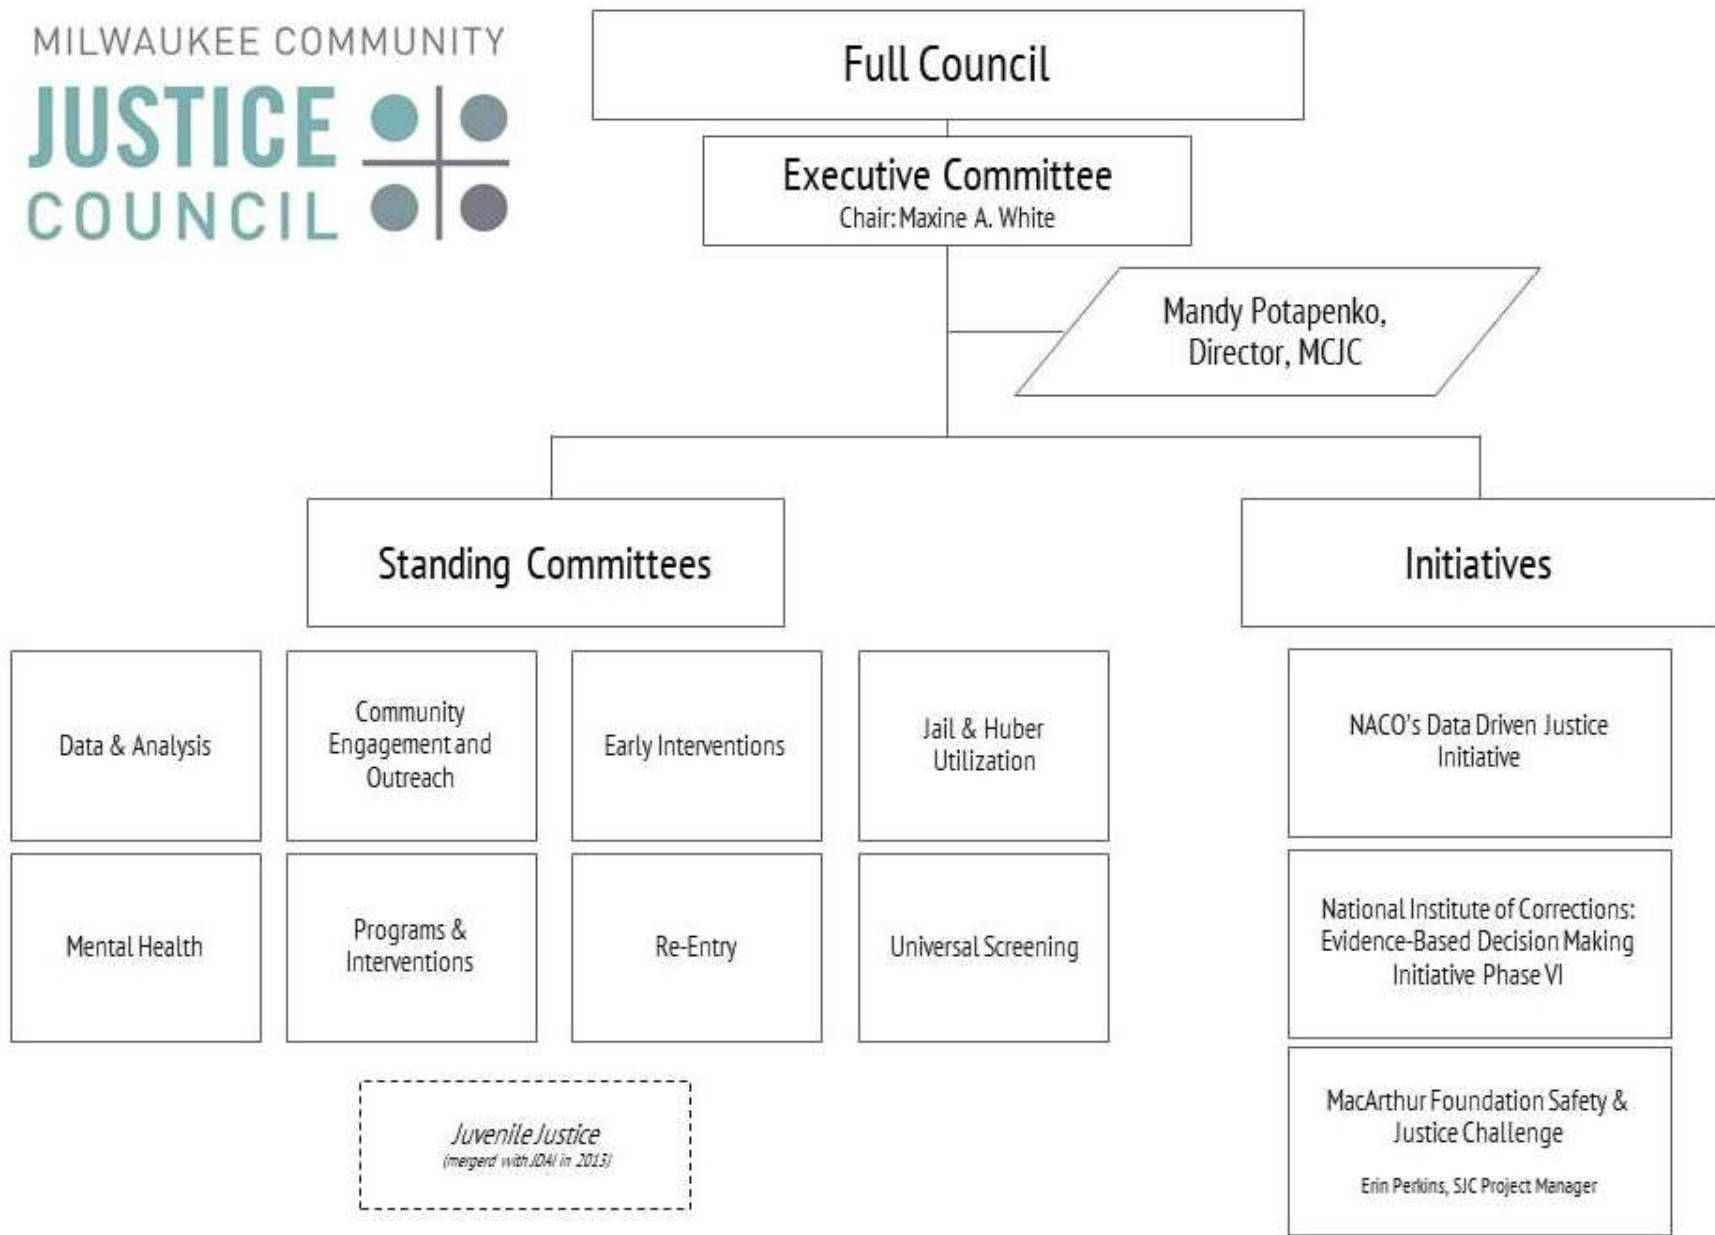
MILWAUKEE COMMUNITY
JUSTICE
COUNCIL

Full Council

Executive Committee
Chair: Maxine A. White

Mandy Potapenko, Director, MCJC

Standing Committees

Initiatives

Data & Analysis

Community Engagement and Outreach

Early Interventions

Jail & Huber Utilization

Mental Health

Programs & Interventions

Re-Entry

Universal Screening

Juvenile Justice
(mergerd with JDAI in 2013)

NACO's Data Driven Justice Initiative

National Institute of Corrections: Evidence-Based Decision Making Initiative Phase VI

MacArthur Foundation Safety & Justice Challenge

Erin Perkins, SJC Project Manager